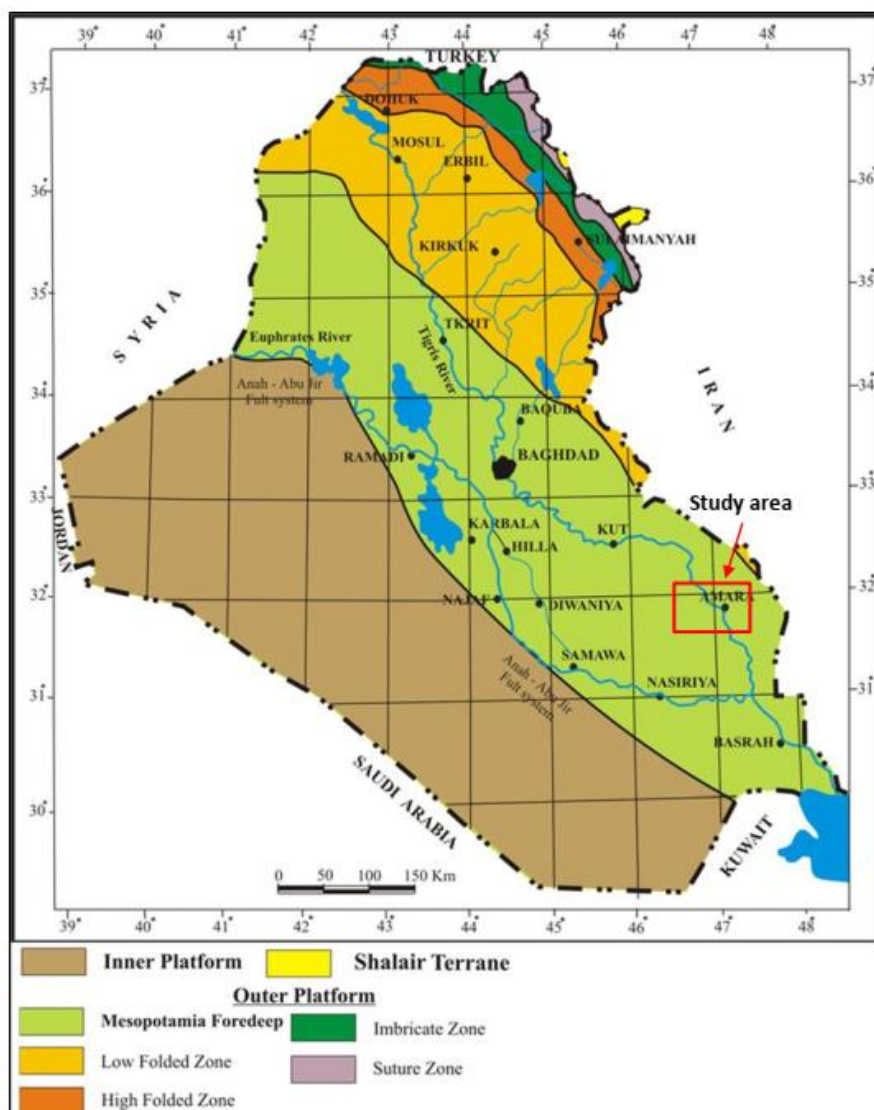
39° 40° 41° 42° 43° 44° 45° 46° 47° 48°

37° 36° 35° 34° 33° 32° 31° 30°

37° 36° 35° 34° 33° 32° 31°

TURKEY

DOHUK

MOSUL

ERBIL

SULAIMANYAH

KIRKUK

SYRIA

Euphrates River

TKRIT

Tigris River

IRAN

Anah - Abu Jir Fult system

BAQUBA

RAMADI

BAGHDAD

Study area

JORDAN

KARBALA

HILLA

KUT

NAJAF

DIWANIYA

AMARA

SAMAWA

NASIRIYA

Anah - Abu Jir Fult system

BASRAH

SAUDI ARABIA

KUWAIT

0 50 100 150 Km

39° 40° 41° 42° 43° 44° 45° 46° 47° 48°

Inner Platform

Shalair Terrane

Outer Platform

Mesopotamia Foredeep

Imbricate Zone

Low Folded Zone

Suture Zone

High Folded Zone